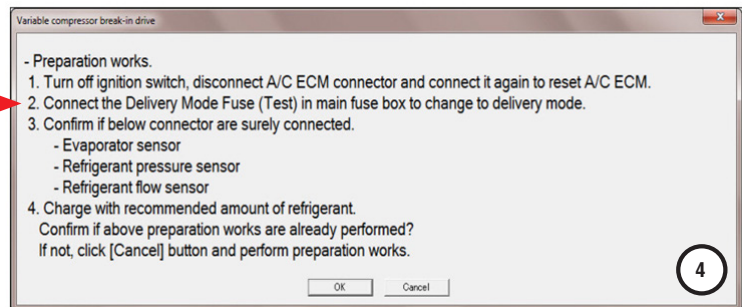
Variable compressor break-in drive

- Preparation works.
1. Turn off ignition switch, disconnect A/C ECM connector and connect it again to reset A/C ECM.
2. Connect the Delivery Mode Fuse (Test) in main fuse box to change to delivery mode.
3. Confirm if below connector are surely connected.
- Evaporator sensor
- Refrigerant pressure sensor
- Refrigerant flow sensor
4. Charge with recommended amount of refrigerant.
Confirm if above preparation works are already performed?
If not, click [Cancel] button and perform preparation works.

4

OK Cancel